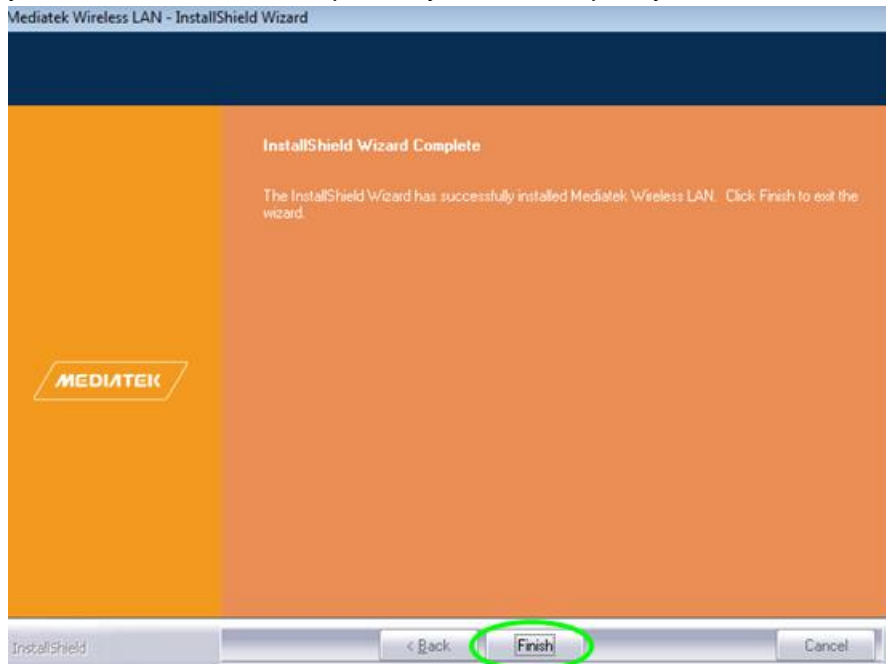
Mediatek Wireless LAN - InstallShield Wizard

MEDIATEK

InstallShield Wizard Complete

The InstallShield Wizard has successfully installed Mediatek Wireless LAN. Click Finish to exit the wizard.

InstallShield

< Back

Finish

Cancel